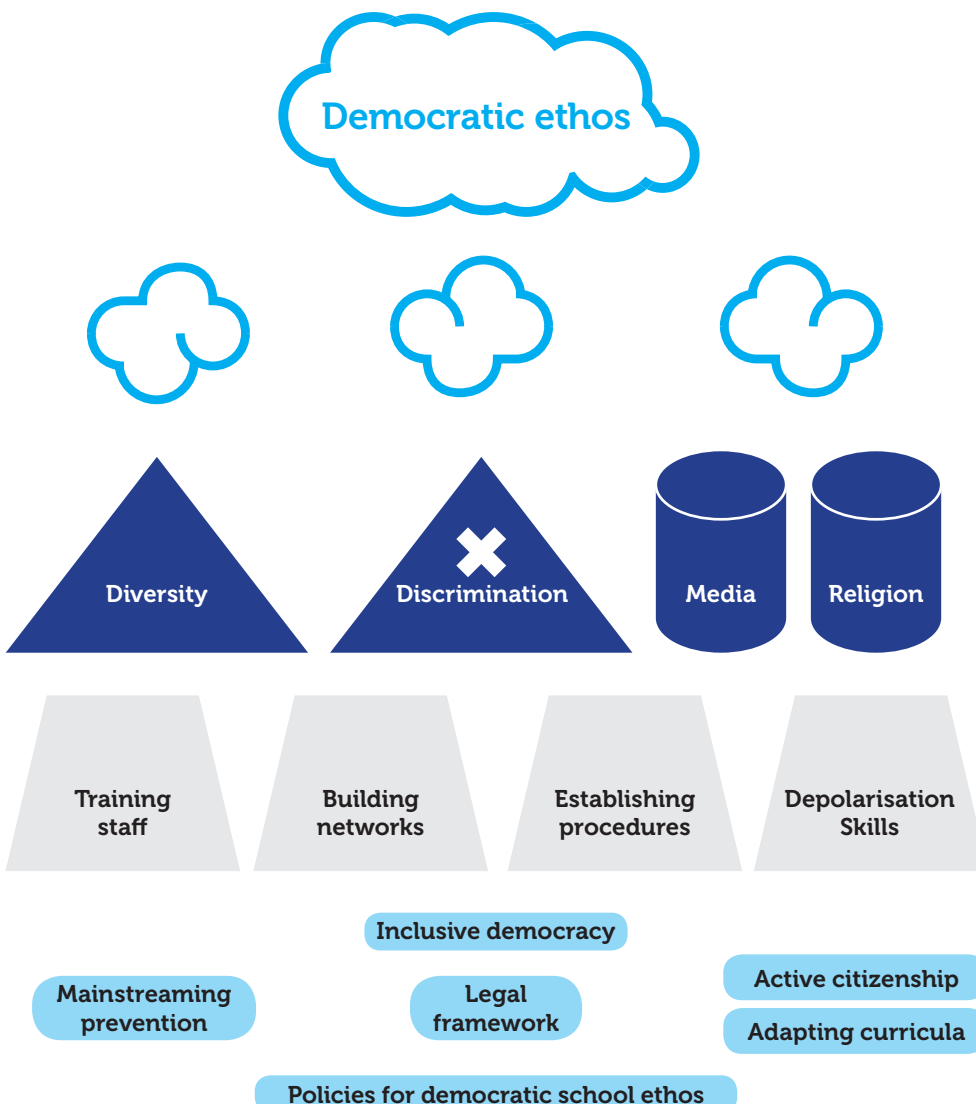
Democratic ethos

Diversity

Discrimination

Media

Religion

Training staff

Building networks

Establishing procedures

Depolarisation Skills

Inclusive democracy

Mainstreaming prevention

Legal framework

Active citizenship

Adapting curricula

Policies for democratic school ethos